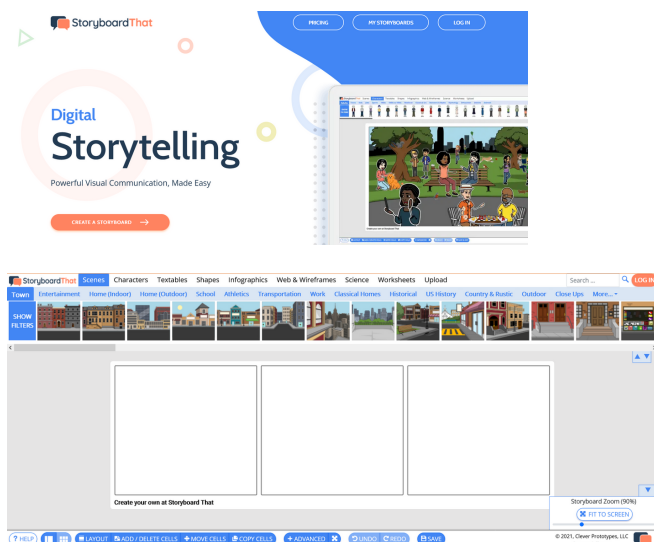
StoryboardThat

PRICING MY STORYBOARDS LOG IN

Digital Storytelling

Powerful Visual Communication, Made Easy

CREATE A STORYBOARD →

StoryboardThat Scenes Characters Textables Shapes Infographics Web & Wireframes Science Worksheets Upload Search ... LOG IN

Town Entertainment Home (Indoor) Home (Outdoor) School Athletics Transportation Work Classical Homes Historical US History Country & Rustic Outdoor Close Ups More...

SHOW FILTERS

Create your own at Storyboard That

Storyboard Zoom (90%)

FIT TO SCREEN

? HELP LAYOUT ADD / DELETE CELLS MOVE CELLS COPY CELLS ADVANCED UNDO REDO SAVE

© 2021, Clever Prototypes, LLC